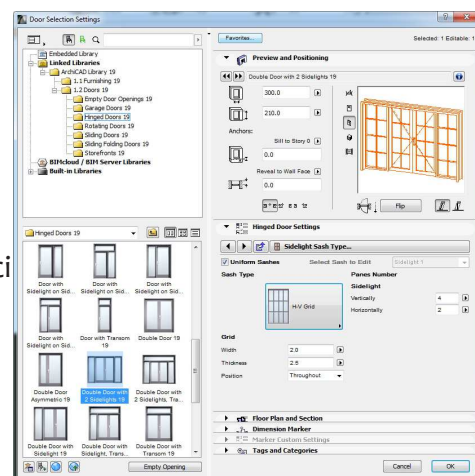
Door Selection Settings

Embedded Library
Linked Libraries
ArchiCAD Library 19
1.1 Furnishing 19
1.2 Doors 19
Empty Door Openings 19
Garage Doors 19
Hinged Doors 19
Rotating Doors 19
Sliding Doors 19
Sliding Folding Doors 19
Storefronts 19
BIMcloud / BIM Server Libraries
Built-in Libraries

Hinged Doors 19

Door with Sidelight on Sid...
Door with Sidelight on Sid...
Door with Sidelight on Sid...
Door with Sidelight on Sid...
Door with Transom 19
Double Door 19
Double Door Asymmetric 19
Double Door with 2 Sidelights 19
Double Door with 2 Sidelights, Tra...
Double Door with Sidelight 19
Double Door with Sidelight, Trans...
Double Door with Transom 19

Empty Opening

Favorites...
Selected: 1 Editable: 1

Preview and Positioning
Double Door with 2 Sidelights 19
300.0
210.0
Anchors:
Sill to Story 0
0.0
Reveal to Wall Face
0.0
Flip

Hinged Door Settings
Sidelight Sash Type...
Uniform Sashes
Select Sash to Edit
Sidelight 1
Sash Type
Panes Number
Sidelight
H-V Grid
Vertically
4
Horizontally
2
Grid
Width
2.0
Thickness
2.5
Position
Throughout

Floor Plan and Section
Dimension Marker
Marker Custom Settings
Tags and Categories

Cancel
OK